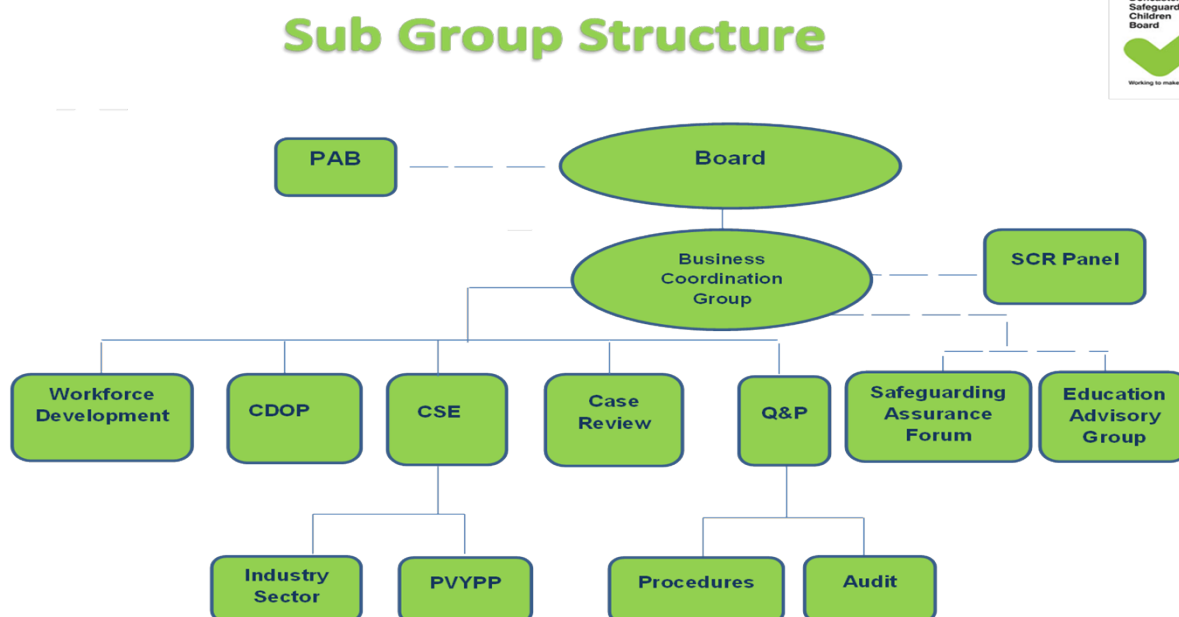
Sub Group Structure

Safeguard
Children
Board

Working to make

PAB

Board

Business Coordination Group

SCR Panel

Workforce Development

CDOP

CSE

Case Review

Q&P

Safeguarding Assurance Forum

Education Advisory Group

Industry Sector

PVYPP

Procedures

Audit